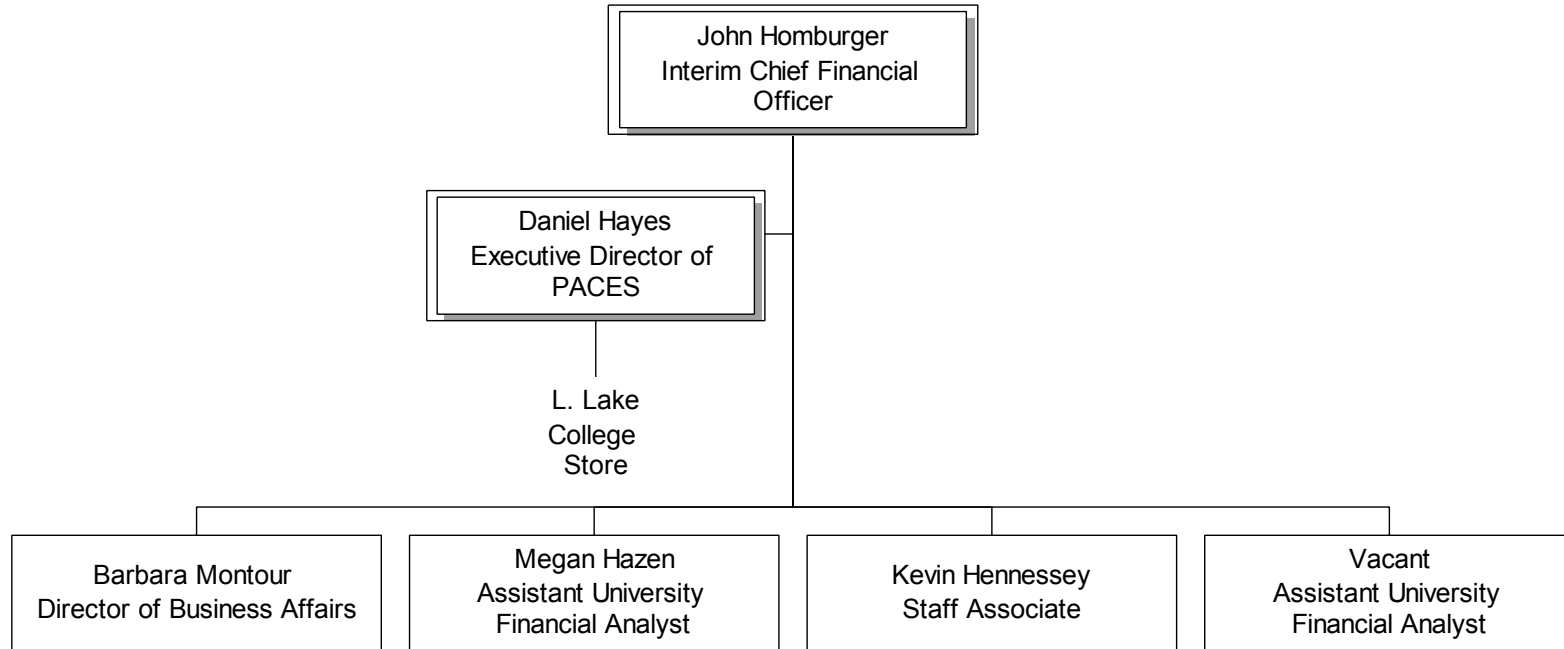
John Homburger
Interim Chief Financial Officer

Daniel Hayes
Executive Director of PACES

L. Lake
College Store

Barbara Montour
Director of Business Affairs

Megan Hazen
Assistant University Financial Analyst

Kevin Hennessey
Staff Associate

Vacant
Assistant University Financial Analyst